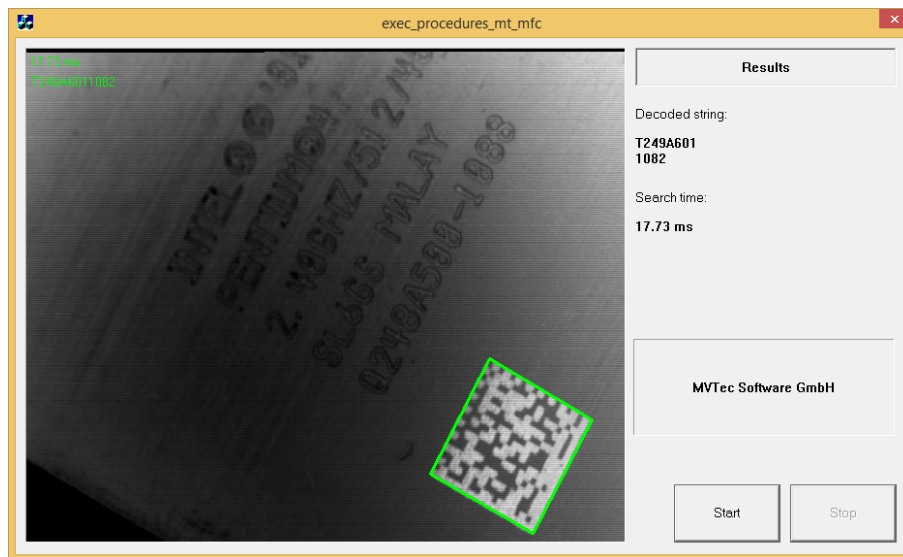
exec_procedures_mt_mfc

17.73 ms
T249A6011082

INTEL © '98
PENTIUM® II
2.40GHZ/512/400
SL6SS MALAY
Q248A580-1088

Results

Decoded string:

T249A601
1082

Search time:

17.73 ms

MVTec Software GmbH

Start

Stop